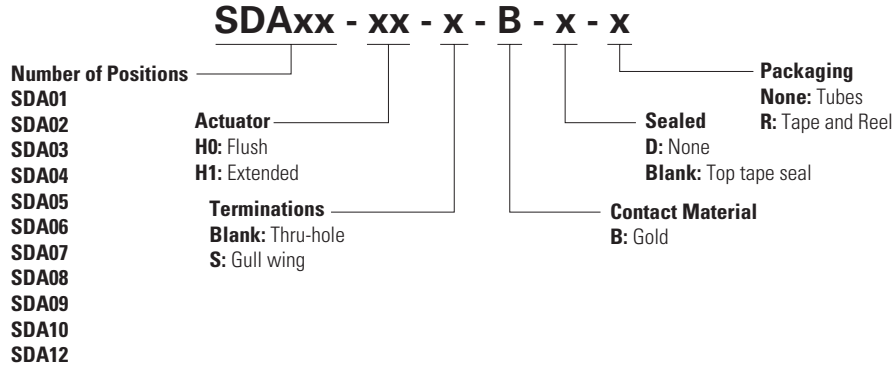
SDAxx - xx - x - B - x - x

Number of Positions
SDA01
SDA02
SDA03
SDA04
SDA05
SDA06
SDA07
SDA08
SDA09
SDA10
SDA12

Actuator
H0: Flush
H1: Extended

Terminations
Blank: Thru-hole
S: Gull wing

Contact Material
B: Gold

Sealed
D: None
Blank: Top tape seal

Packaging
None: Tubes
R: Tape and Reel